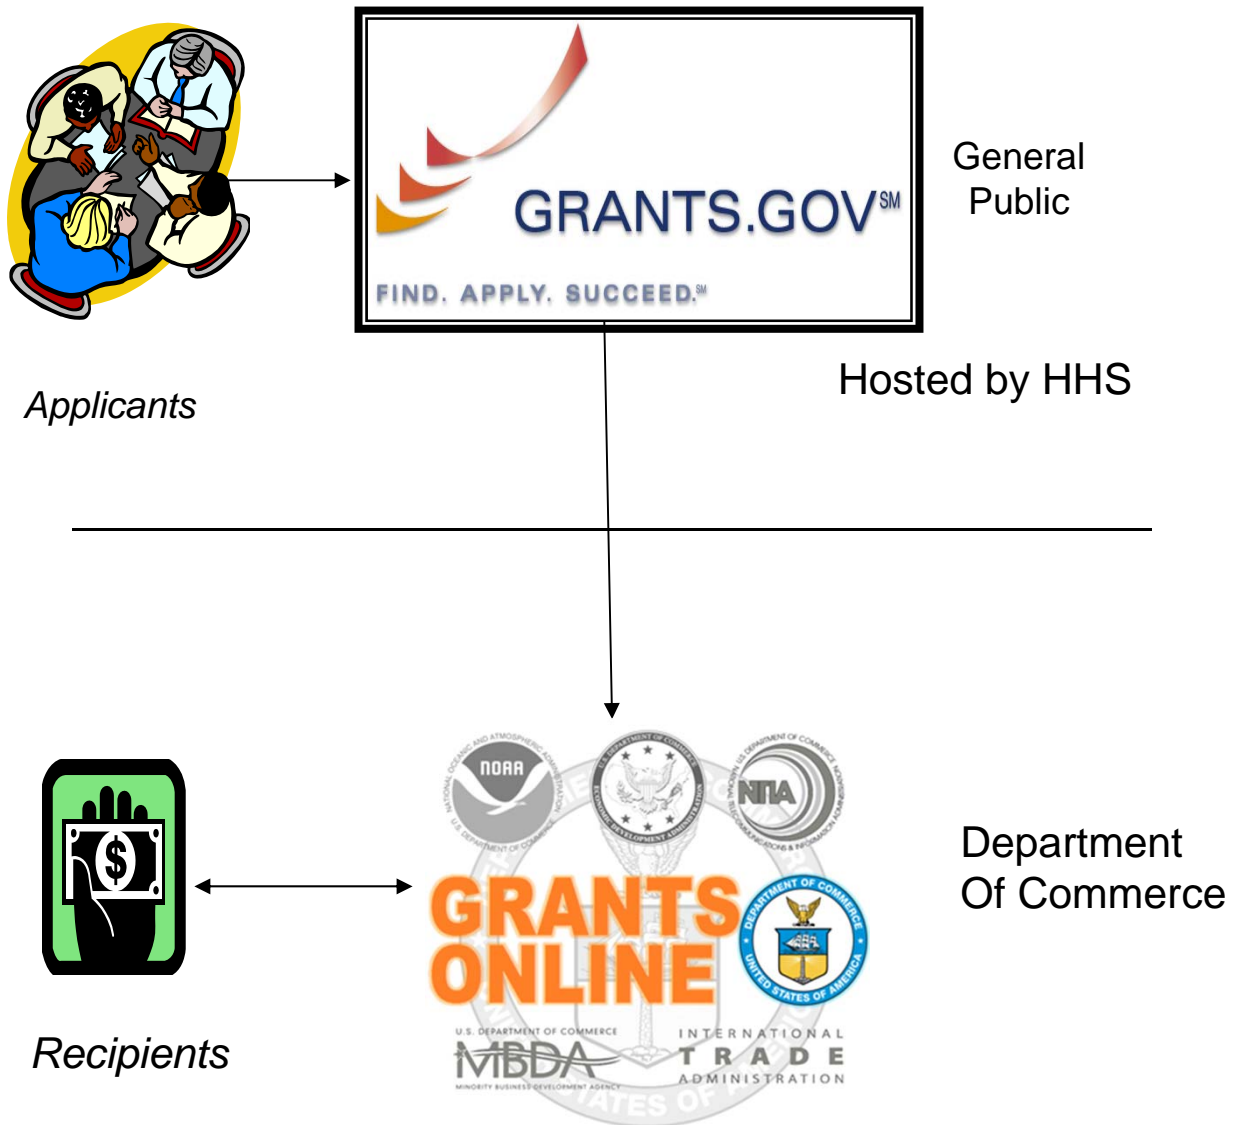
GRANTS.GOV℠

FIND. APPLY. SUCCEED.℠

General Public

Applicants

Hosted by HHS

NOAA

NATIONAL OCEANIC AND ATMOSPHERIC ADMINISTRATION

U.S. DEPARTMENT OF COMMERCE

ECONOMIC DEVELOPMENT ADMINISTRATION

NTIA

GRANTS ONLINE

DEPARTMENT OF COMMERCE

UNITED STATES OF AMERICA

U.S. DEPARTMENT OF COMMERCE

MBDA

MINORITY BUSINESS DEVELOPMENT AGENCY

INTERNATIONAL TRADE ADMINISTRATION

Department Of Commerce

Recipients